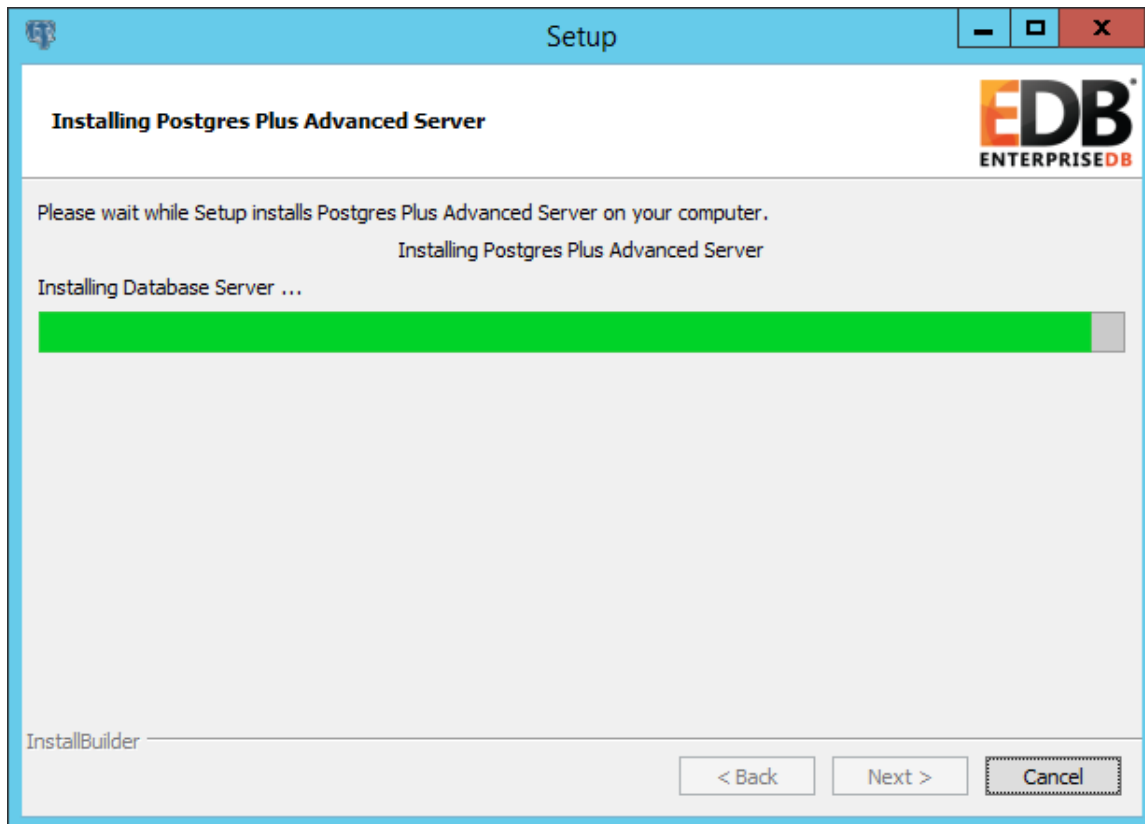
Setup

Installing Postgres Plus Advanced Server

EDB
ENTERPRISEDB

Please wait while Setup installs Postgres Plus Advanced Server on your computer.

Installing Postgres Plus Advanced Server

Installing Database Server ...

InstallBuilder

< Back Next > Cancel